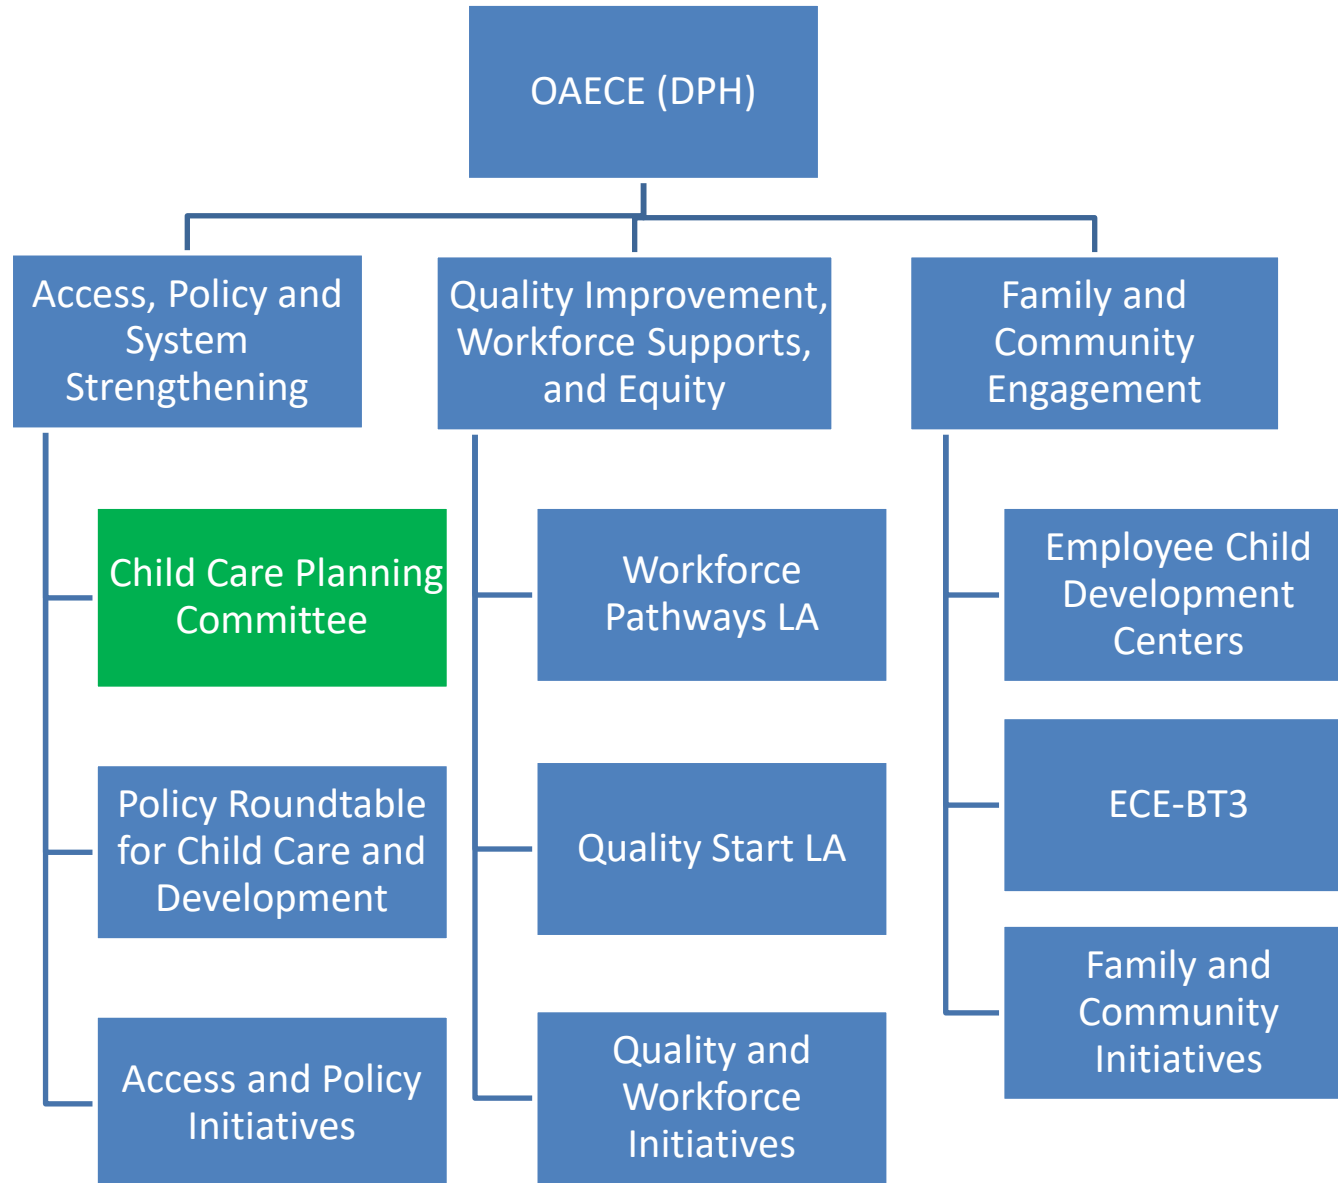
OAECE (DPH)

Access, Policy and System Strengthening

Quality Improvement, Workforce Supports, and Equity

Family and Community Engagement

Child Care Planning Committee

Policy Roundtable for Child Care and Development

Access and Policy Initiatives

Workforce Pathways LA

Quality Start LA

Quality and Workforce Initiatives

Employee Child Development Centers

ECE-BT3

Family and Community Initiatives